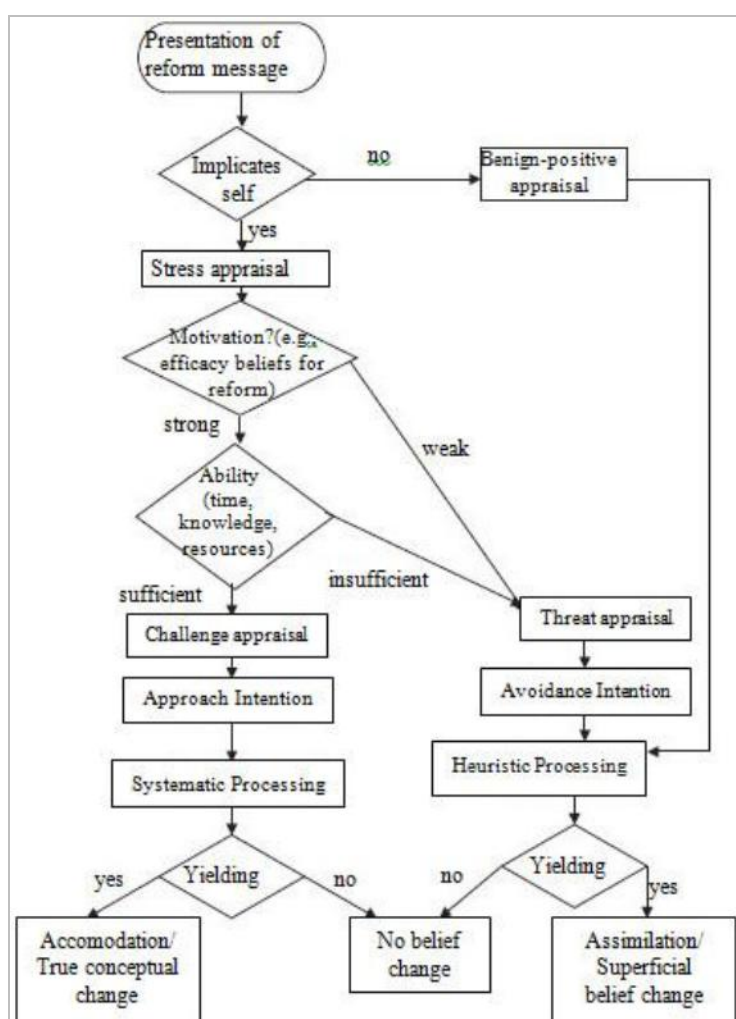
Presentation of reform message

Implicates self

no

Benign-positive appraisal

yes

Stress appraisal

Motivation?(e.g., efficacy beliefs for reform)

strong

weak

Ability (time, knowledge, resources)

insufficient

sufficient

Challenge appraisal

Threat appraisal

Approach Intention

Avoidance Intention

Systematic Processing

Heuristic Processing

yes

Yielding

no

no

Yielding

yes

Accomodation/ True conceptual change

No belief change

Assimilation/ Superficial belief change